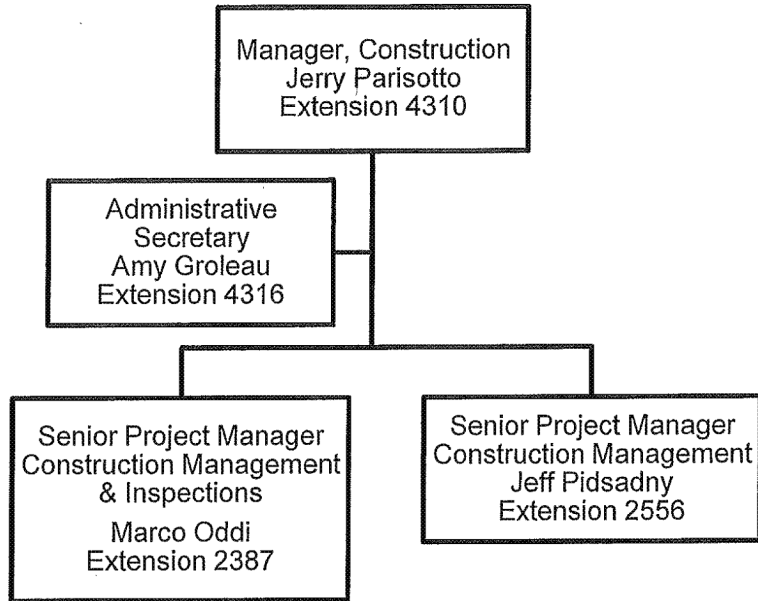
Manager, Construction
Jerry Parisotto
Extension 4310

Administrative
Secretary
Amy Groleau
Extension 4316

Senior Project Manager
Construction Management
& Inspections
Marco Oddi
Extension 2387

Senior Project Manager
Construction Management
Jeff Pidsadny
Extension 2556